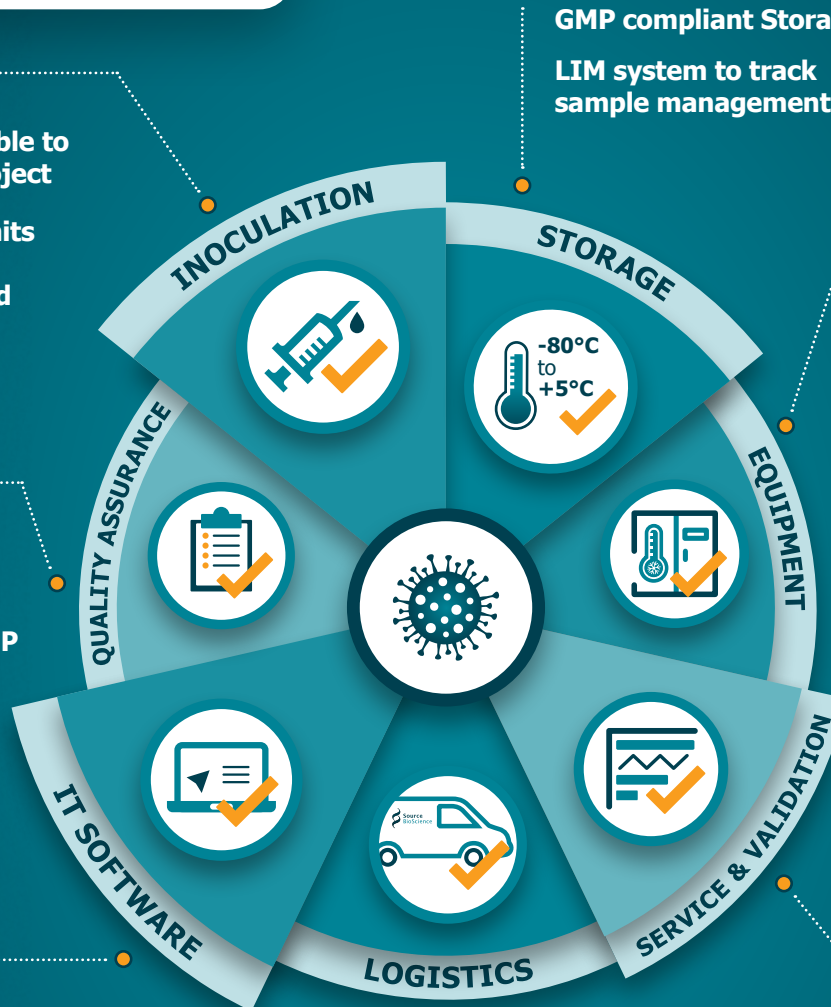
GMP compliant Stora

LIM system to track sample management

ble to
ject

nits

d

P

INOCULATION

STORAGE

-80°C
to
+5°C

EQUIPMENT

QUALITY ASSURANCE

SERVICE & VALIDATION

IT SOFTWARE

LOGISTICS

Source BioScience